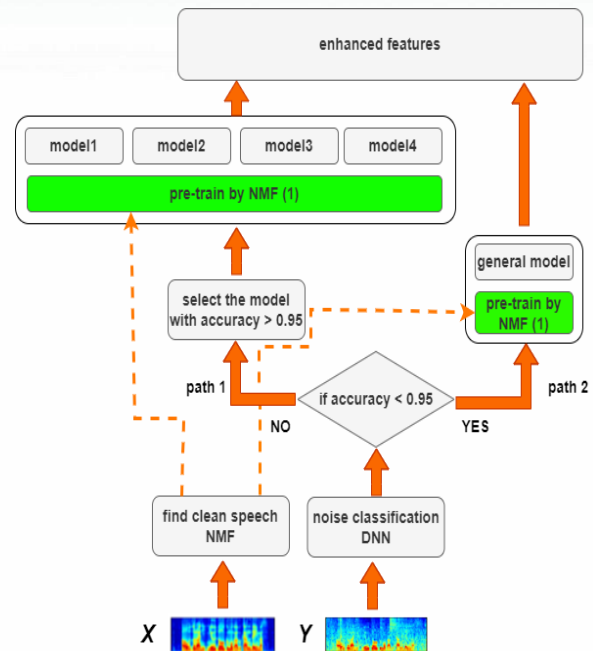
enhanced features

model1

model2

model3

model4

pre-train by NMF (1)

general model

pre-train by NMF (1)

select the model with accuracy > 0.95

path 1

if accuracy < 0.95

path 2

NO

YES

find clean speech NMF

noise classification DNN

*X*

*Y*